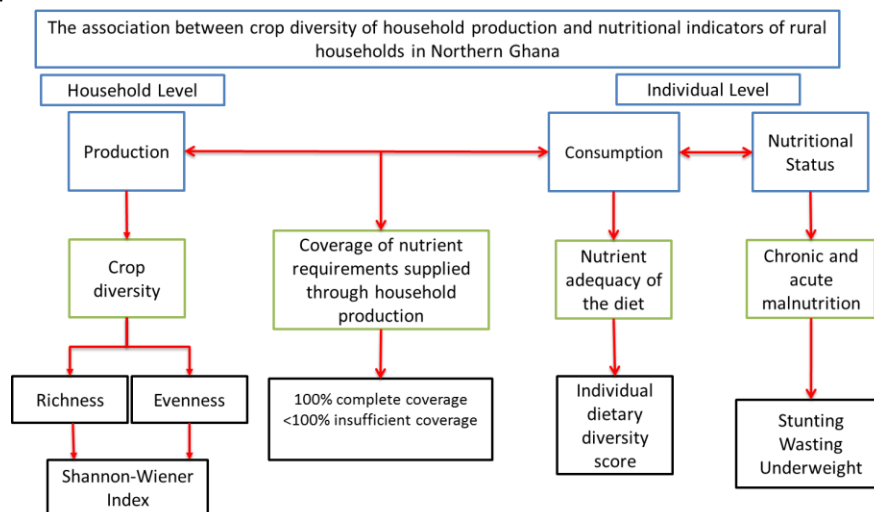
The association between crop diversity of household production and nutritional indicators of rural households in Northern Ghana

Household Level

Individual Level

Production

Consumption

Nutritional Status

Crop diversity

Coverage of nutrient requirements supplied through household production

Nutrient adequacy of the diet

Chronic and acute malnutrition

Richness

Evenness

100% complete coverage
<100% insufficient coverage

Individual dietary diversity score

Stunting
Wasting
Underweight

Shannon-Wiener Index